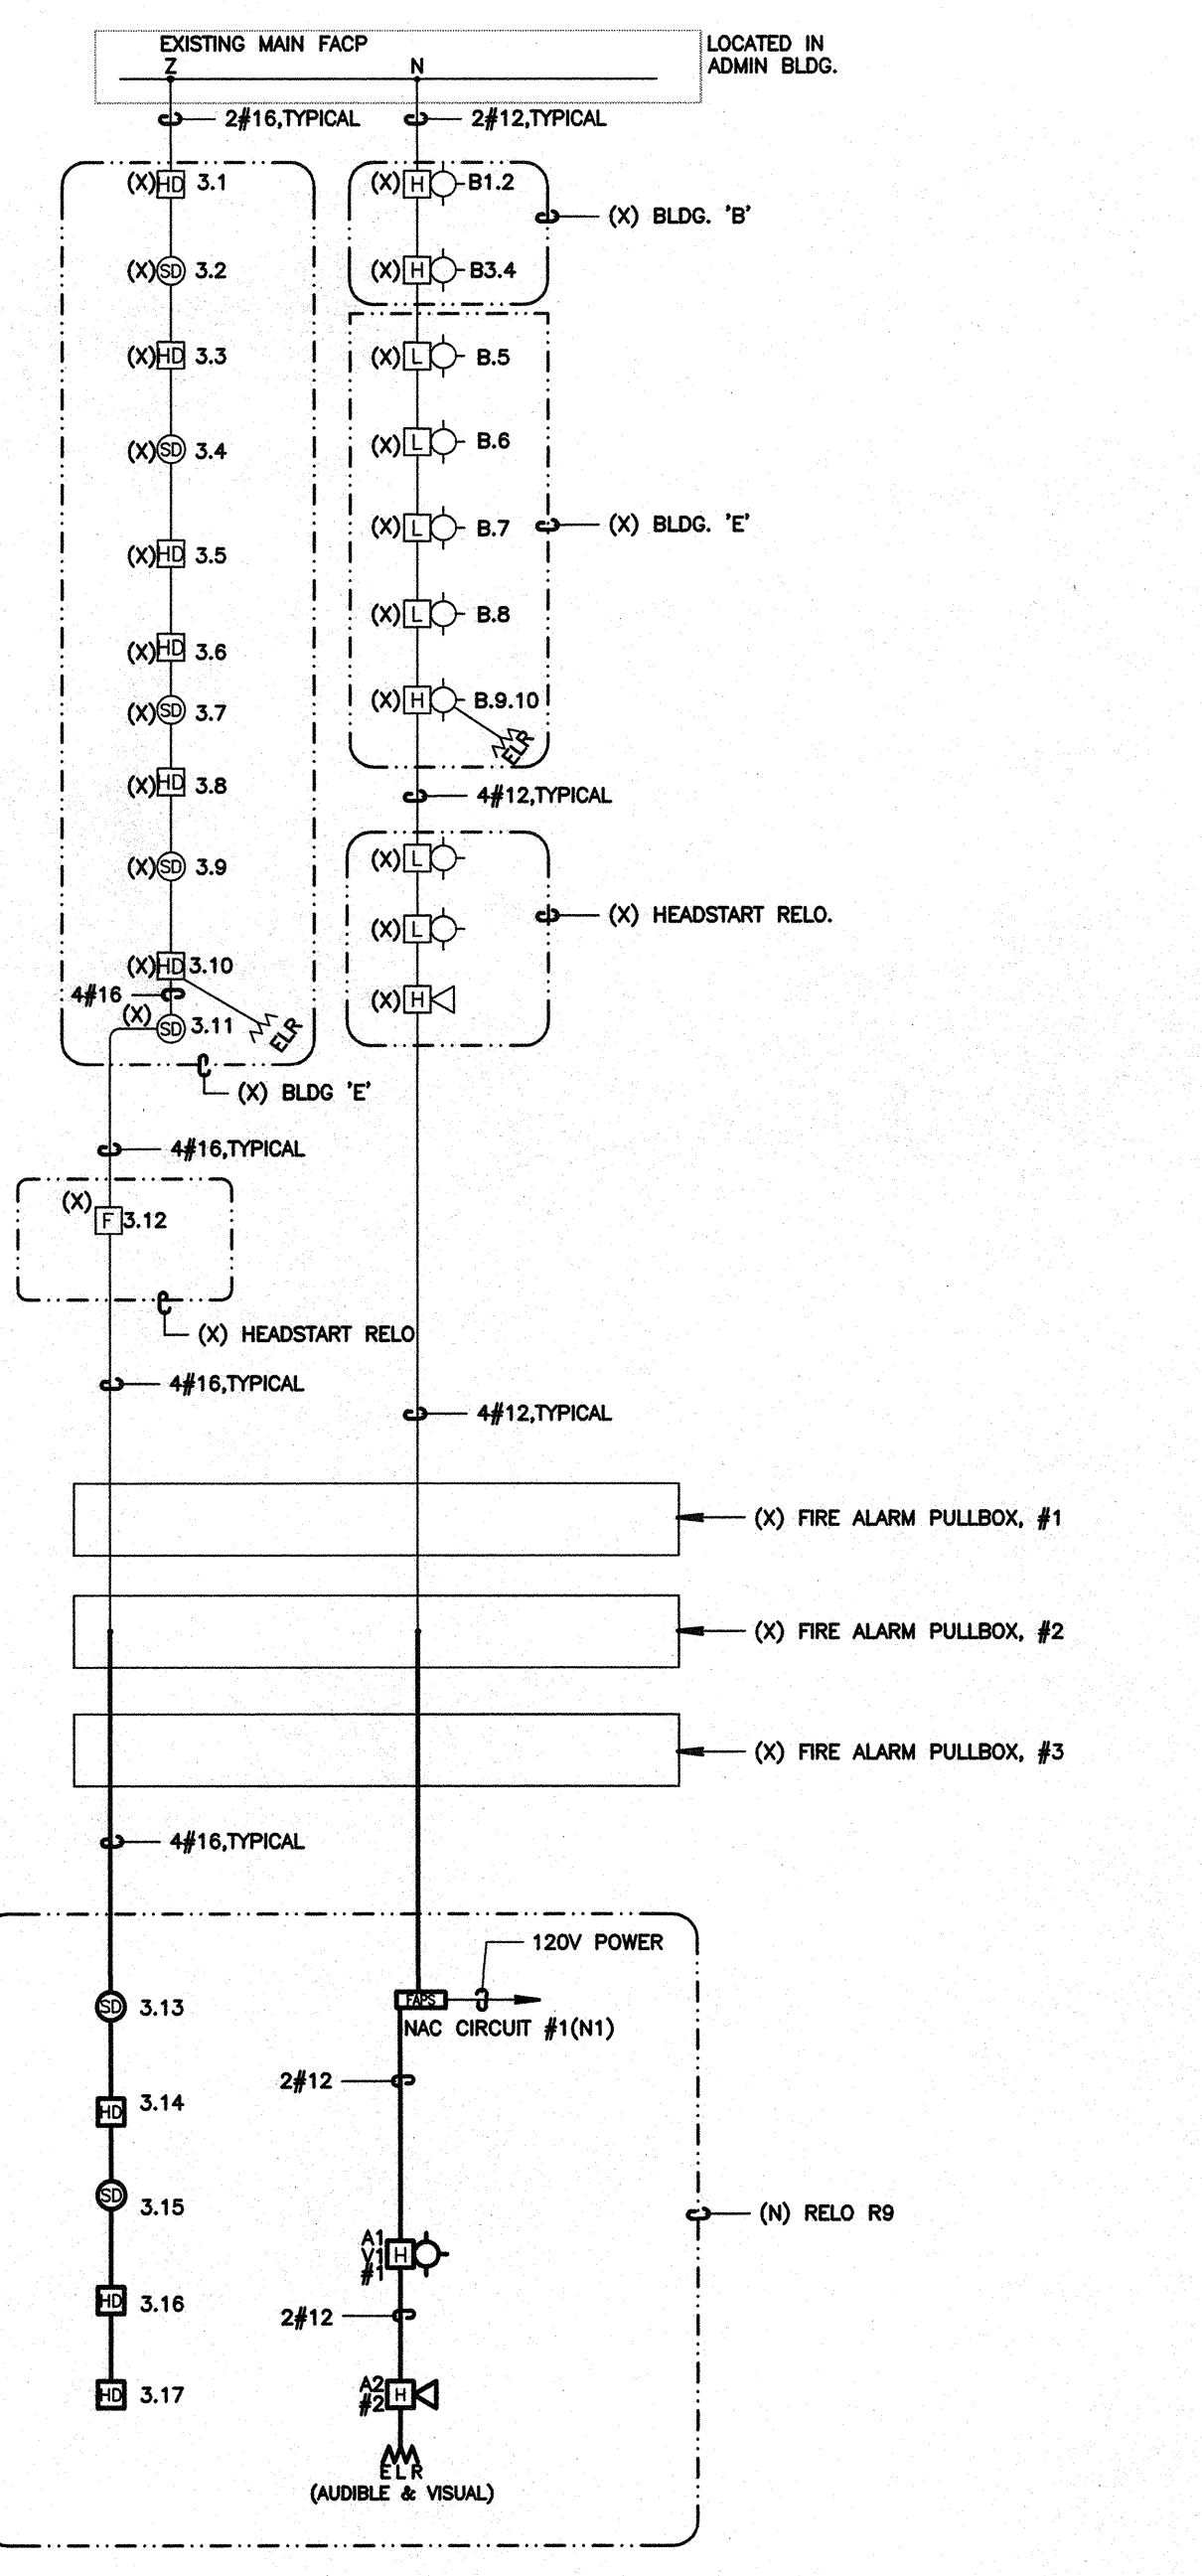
EXISTING MAIN FACP
Z
N
LOCATED IN ADMIN BLDG.

2#16,TYPICAL
2#12,TYPICAL

(X) HD 3.1
(X) SD 3.2
(X) HD 3.3
(X) SD 3.4
(X) HD 3.5
(X) HD 3.6
(X) SD 3.7
(X) HD 3.8
(X) SD 3.9
(X) HD 3.10
4#16
(X) SD 3.11
ELR
(X) BLDG 'E'

(X) H B1.2
(X) H B3.4
(X) BLDG. 'B'

(X) L B.5
(X) L B.6
(X) L B.7
(X) L B.8
(X) H B.9.10
ELR
(X) BLDG. 'E'

4#12,TYPICAL

(X) L
(X) L
(X) H
(X) HEADSTART RELO.

4#16,TYPICAL

(X) F 3.12
(X) HEADSTART RELO

4#16,TYPICAL
4#12,TYPICAL

(X) FIRE ALARM PULLBOX, #1
(X) FIRE ALARM PULLBOX, #2
(X) FIRE ALARM PULLBOX, #3

4#16,TYPICAL

120V POWER
FAPS
NAC CIRCUIT #1(N1)
2#12

SD 3.13
HD 3.14
SD 3.15
HD 3.16
HD 3.17

(N) RELO R9

A1
V1
#1 H
2#12
A2
#2 H
ELR
(AUDIBLE & VISUAL)